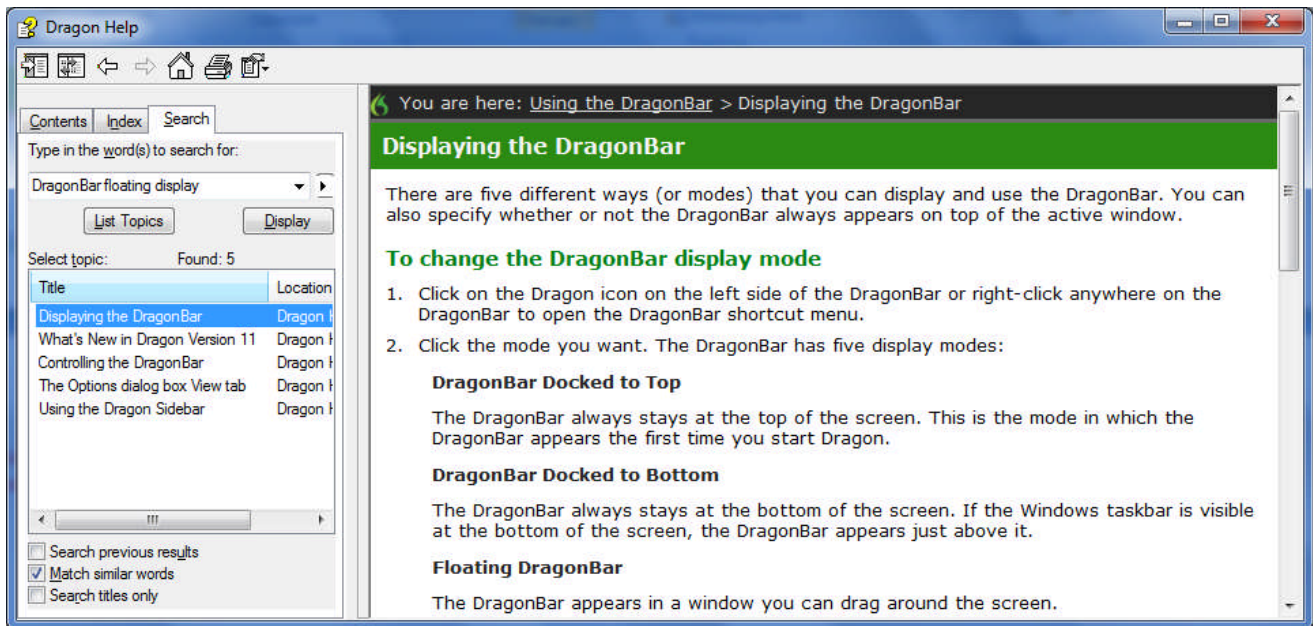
Dragon Help

Contents | Index | Search

Type in the word(s) to search for:

DragonBar floating display

List Topics | Display

Select topic: Found: 5

| Title | Location |
|---|---|
| Displaying the DragonBar | Dragon H |
| What's New in Dragon Version 11 | Dragon H |
| Controlling the DragonBar | Dragon H |
| The Options dialog box View tab | Dragon H |
| Using the Dragon Sidebar | Dragon H |

Search previous results
Match similar words
Search titles only

You are here: Using the DragonBar > Displaying the DragonBar

Displaying the DragonBar

There are five different ways (or modes) that you can display and use the DragonBar. You can also specify whether or not the DragonBar always appears on top of the active window.

To change the DragonBar display mode

1. Click on the Dragon icon on the left side of the DragonBar or right-click anywhere on the DragonBar to open the DragonBar shortcut menu.

2. Click the mode you want. The DragonBar has five display modes:

DragonBar Docked to Top

The DragonBar always stays at the top of the screen. This is the mode in which the DragonBar appears the first time you start Dragon.

DragonBar Docked to Bottom

The DragonBar always stays at the bottom of the screen. If the Windows taskbar is visible at the bottom of the screen, the DragonBar appears just above it.

Floating DragonBar

The DragonBar appears in a window you can drag around the screen.